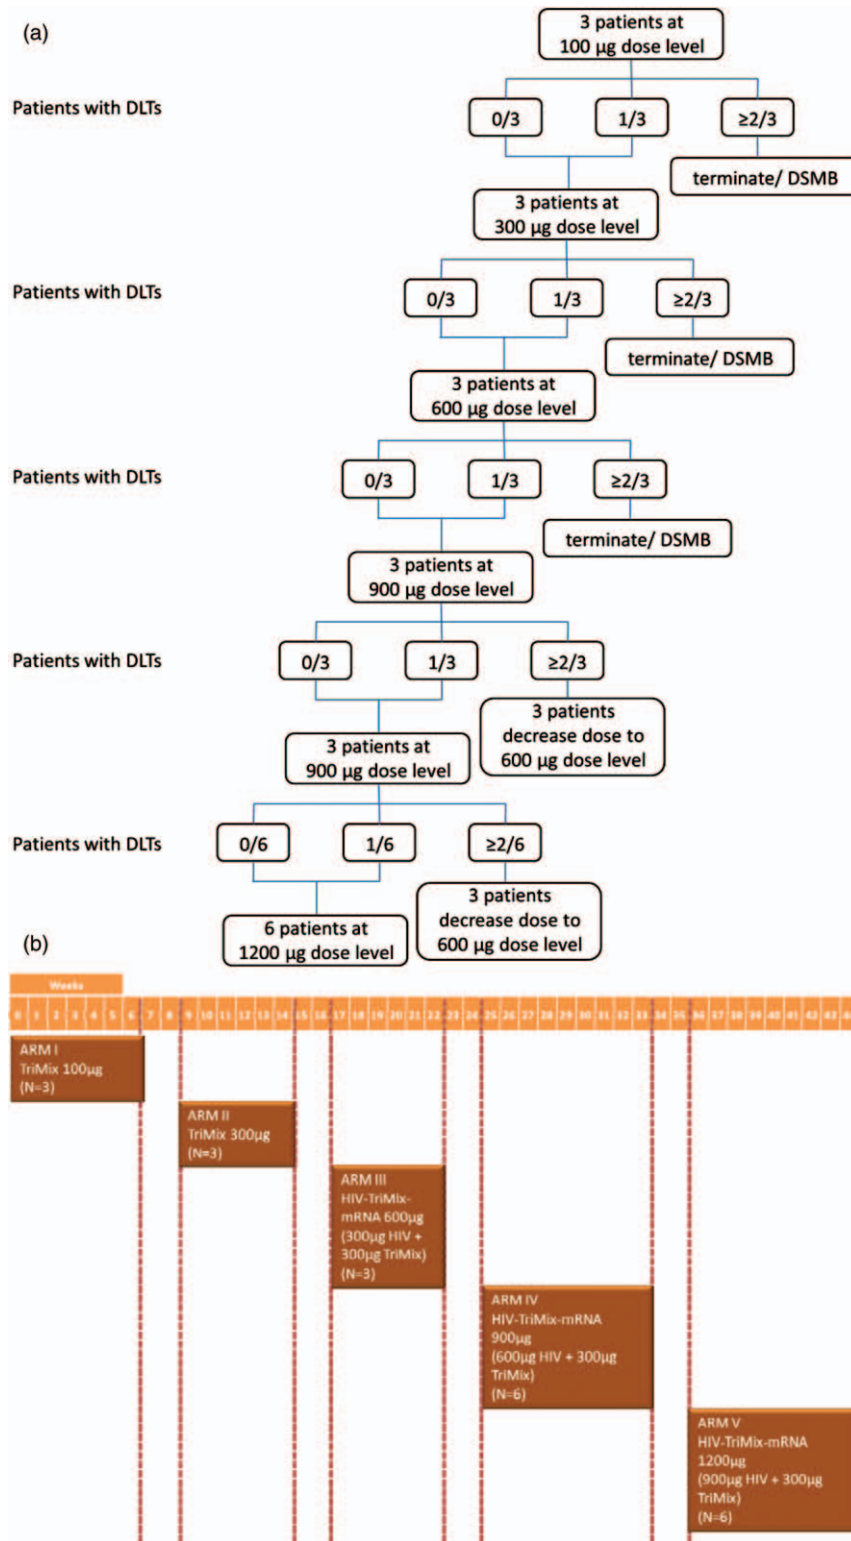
(a)

3 patients at 100 µg dose level

Patients with DLTs

0/3

1/3

≥2/3

terminate/ DSMB

3 patients at 300 µg dose level

Patients with DLTs

0/3

1/3

≥2/3

terminate/ DSMB

3 patients at 600 µg dose level

Patients with DLTs

0/3

1/3

≥2/3

terminate/ DSMB

3 patients at 900 µg dose level

Patients with DLTs

0/3

1/3

≥2/3

3 patients decrease dose to 600 µg dose level

3 patients at 900 µg dose level

Patients with DLTs

0/6

1/6

≥2/6

3 patients decrease dose to 600 µg dose level

6 patients at 1200 µg dose level

(b)

Weeks

| 0 | 1 | 2 | 3 | 4 | 5 | 6 | 7 | 8 | 9 | 10 | 11 | 12 | 13 | 14 | 15 | 16 | 17 | 18 | 19 | 20 | 21 | 22 | 23 | 24 | 25 | 26 | 27 | 28 | 29 | 30 | 31 | 32 | 33 | 34 | 35 | 36 | 37 | 38 | 39 | 40 | 41 | 42 | 43 | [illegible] |
|---|---|---|---|---|---|---|---|---|---|---|---|---|---|---|---|---|---|---|---|---|---|---|---|---|---|---|---|---|---|---|---|---|---|---|---|---|---|---|---|---|---|---|---|---|

ARM I
TriMix 100µg
(N=3)

ARM II
TriMix 300µg
(N=3)

ARM III
HIV-TriMix-mRNA 600µg
(300µg HIV + 300µg TriMix)
(N=3)

ARM IV
HIV-TriMix-mRNA 900µg
(600µg HIV + 300µg TriMix)
(N=6)

ARM V
HIV-TriMix-mRNA 1200µg
(900µg HIV + 300µg TriMix)
(N=6)